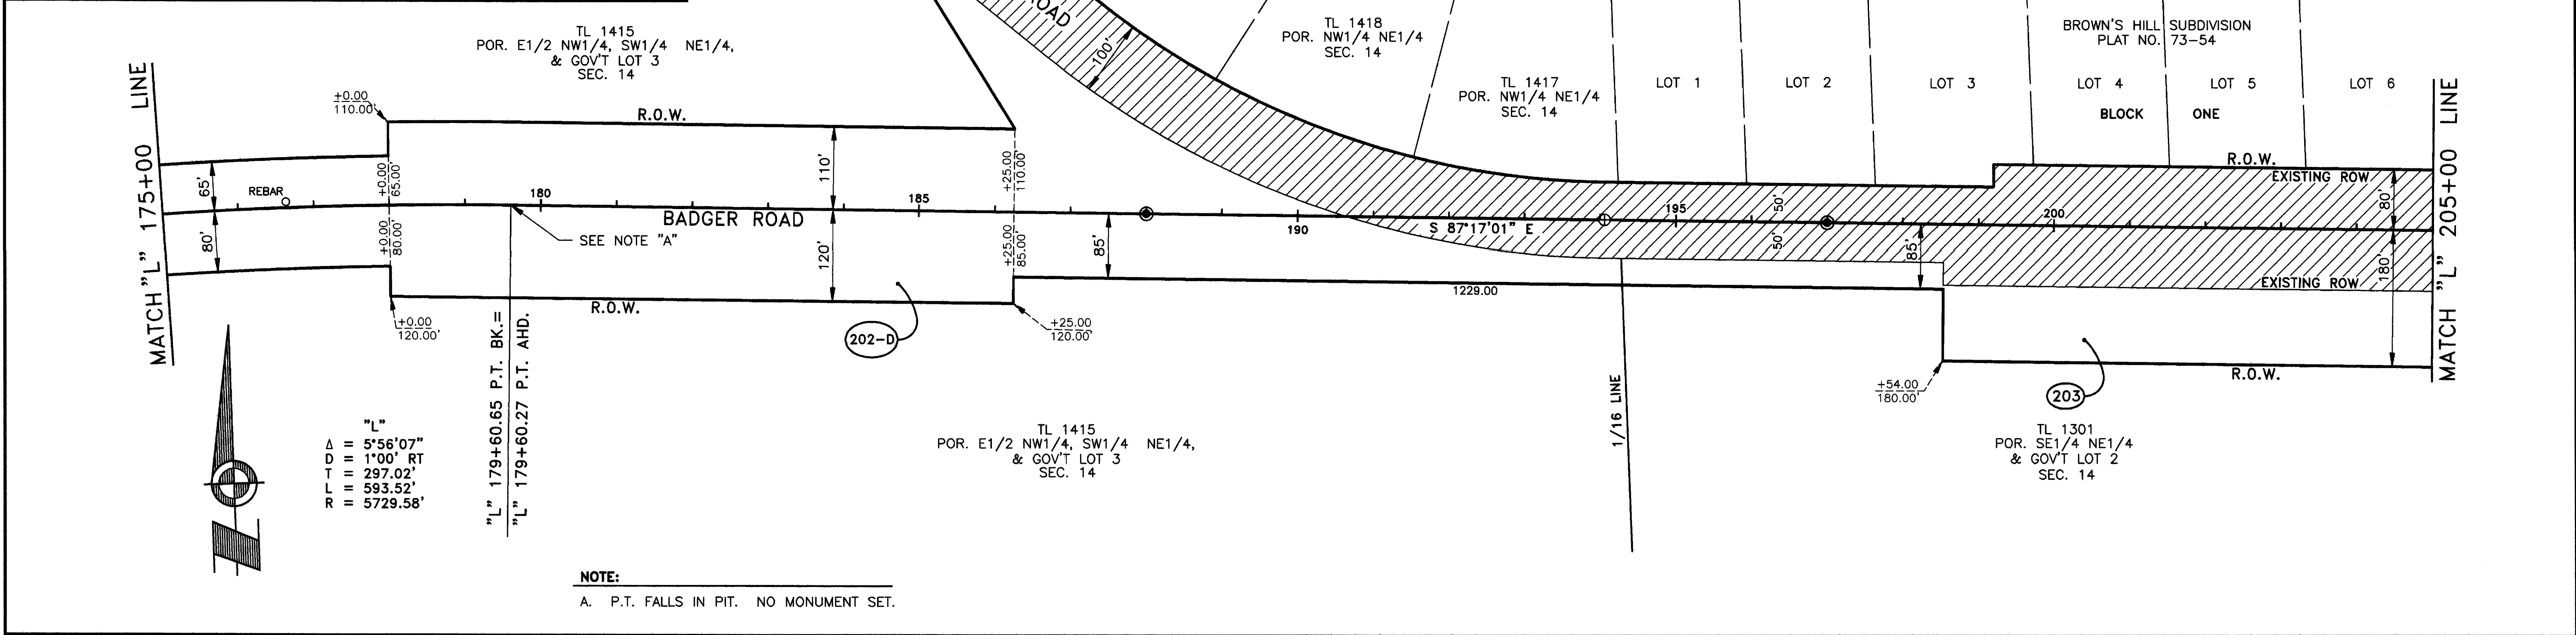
TL 1415
POR. E1/2 NW1/4, SW1/4 NE1/4,
& GOV'T LOT 3
SEC. 14

OAD

100'

TL 1418
POR. NW1/4 NE1/4
SEC. 14

TL 1417
POR. NW1/4 NE1/4
SEC. 14

BROWN'S HILL SUBDIVISION
PLAT NO. 73-54

LOT 1
LOT 2
LOT 3
LOT 4
LOT 5
LOT 6
BLOCK
ONE

MATCH "L" 175+00 LINE

$\frac{+0.00}{110.00'}$

R.O.W.

110'

$\frac{+25.00}{110.00'}$

R.O.W.
EXISTING ROW

65'
REBAR
$\frac{+0.00}{65.00'}$
180
185
BADGER ROAD
190
S 87°17'01" E
195
50'
200
80'

80'
$\frac{+0.00}{80.00'}$
SEE NOTE "A"
120'
$\frac{+25.00}{85.00'}$
85'
50'
85'
180'

1229.00
EXISTING ROW

R.O.W.
$\frac{+0.00}{120.00'}$
202-D
$\frac{+25.00}{120.00'}$

MATCH "L" 205+00 LINE

"L" 179+60.65 P.T. BK.=
"L" 179+60.27 P.T. AHD.

1/16 LINE

$\frac{+54.00}{180.00'}$
203
R.O.W.

"L"
$\Delta$ = 5°56'07"
D = 1°00' RT
T = 297.02'
L = 593.52'
R = 5729.58'

TL 1415
POR. E1/2 NW1/4, SW1/4 NE1/4,
& GOV'T LOT 3
SEC. 14

TL 1301
POR. SE1/4 NE1/4
& GOV'T LOT 2
SEC. 14

NOTE:
A. P.T. FALLS IN PIT. NO MONUMENT SET.